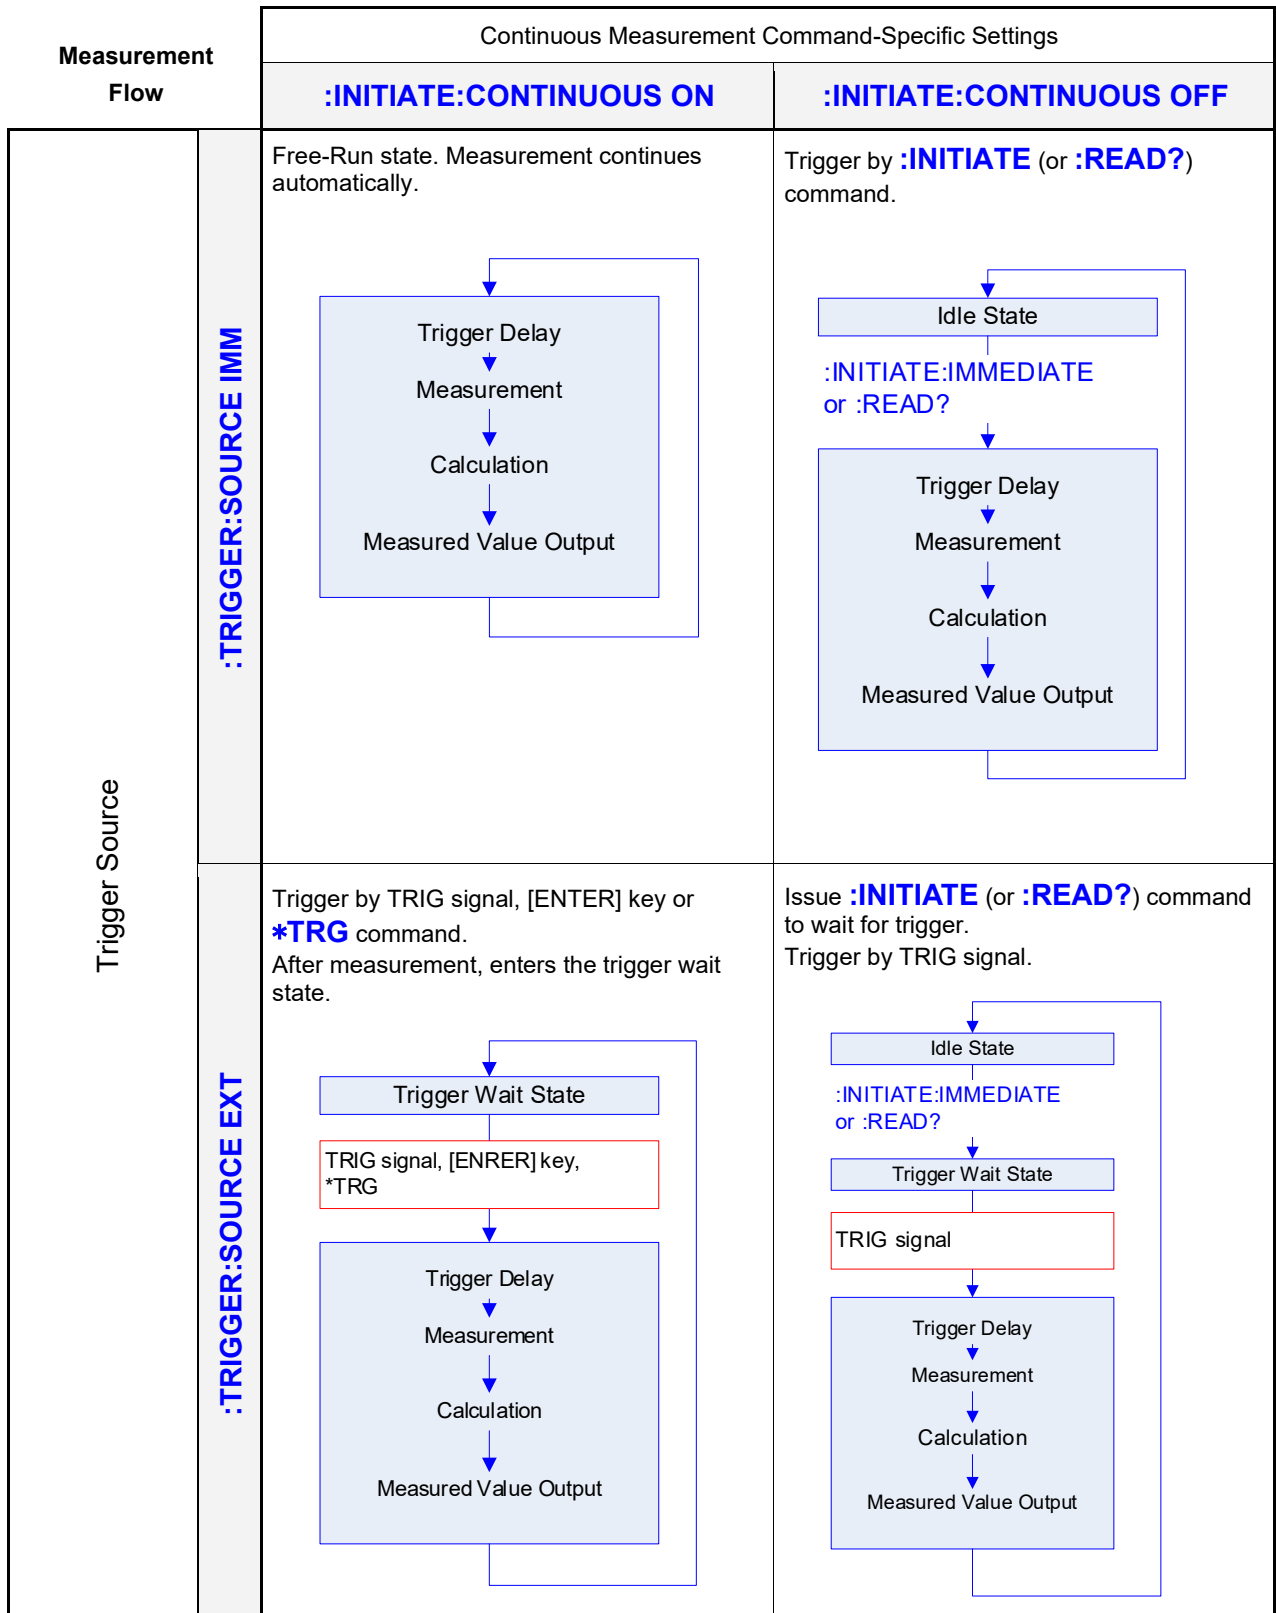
| Measurement Flow | | Continuous Measurement Command-Specific Settings | |
|---|---|---|---|
| | | :INITIATE:CONTINUOUS ON | :INITIATE:CONTINUOUS OFF |
| Trigger Source | :TRIGGER:SOURCE IMM | Free-Run state. Measurement continues automatically. Trigger Delay Measurement Calculation Measured Value Output | Trigger by :INITIATE (or :READ?) command. Idle State :INITIATE:IMMEDIATE or :READ? Trigger Delay Measurement Calculation Measured Value Output |
| | :TRIGGER:SOURCE EXT | Trigger by TRIG signal, [ENTER] key or *TRG command. After measurement, enters the trigger wait state. Trigger Wait State TRIG signal, [ENRER] key, *TRG Trigger Delay Measurement Calculation Measured Value Output | Issue :INITIATE (or :READ?) command to wait for trigger. Trigger by TRIG signal. Idle State :INITIATE:IMMEDIATE or :READ? Trigger Wait State TRIG signal Trigger Delay Measurement Calculation Measured Value Output |